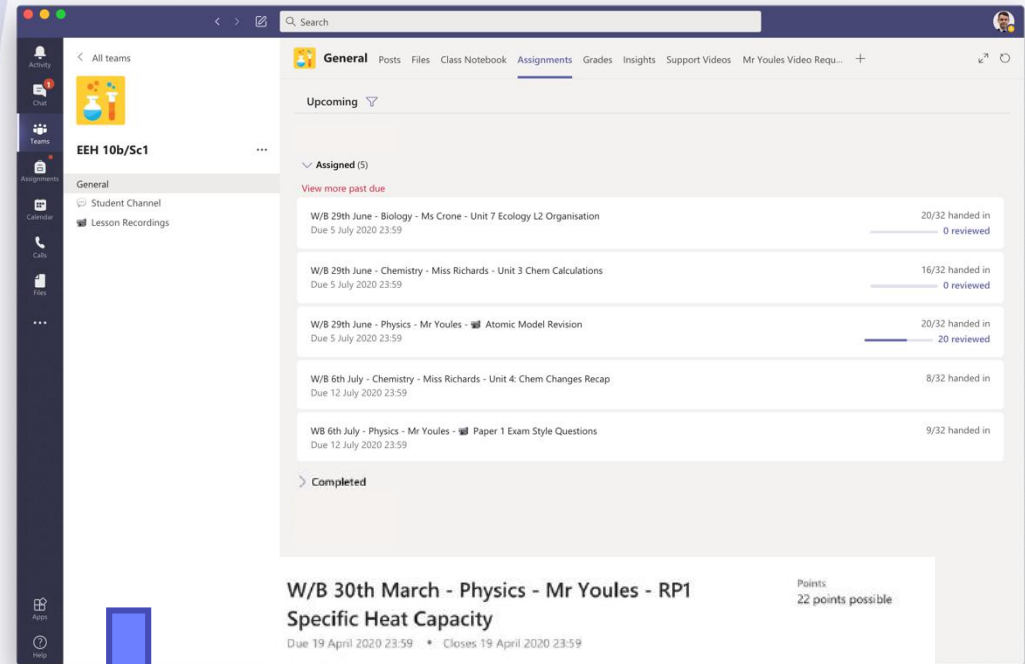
Search

Activity
1
Chat
Teams
Assignments
Calendar
Calls
Files
...
Apps
Help

All teams

EEH 10b/Sc1 ...

General
Student Channel
Lesson Recordings

General Posts Files Class Notebook Assignments Grades Insights Support Videos Mr Youles Video Requ... +

Upcoming

Assigned (5)

View more past due

W/B 29th June - Biology - Ms Crone - Unit 7 Ecology L2 Organisation
Due 5 July 2020 23:59
20/32 handed in
0 reviewed

W/B 29th June - Chemistry - Miss Richards - Unit 3 Chem Calculations
Due 5 July 2020 23:59
16/32 handed in
0 reviewed

W/B 29th June - Physics - Mr Youles - Atomic Model Revision
Due 5 July 2020 23:59
20/32 handed in
20 reviewed

W/B 6th July - Chemistry - Miss Richards - Unit 4: Chem Changes Recap
Due 12 July 2020 23:59
8/32 handed in

WB 6th July - Physics - Mr Youles - Paper 1 Exam Style Questions
Due 12 July 2020 23:59
9/32 handed in

Completed

W/B 30th March - Physics - Mr Youles - RP1 Specific Heat Capacity
Due 19 April 2020 23:59 • Closes 19 April 2020 23:59

Points
22 points possible